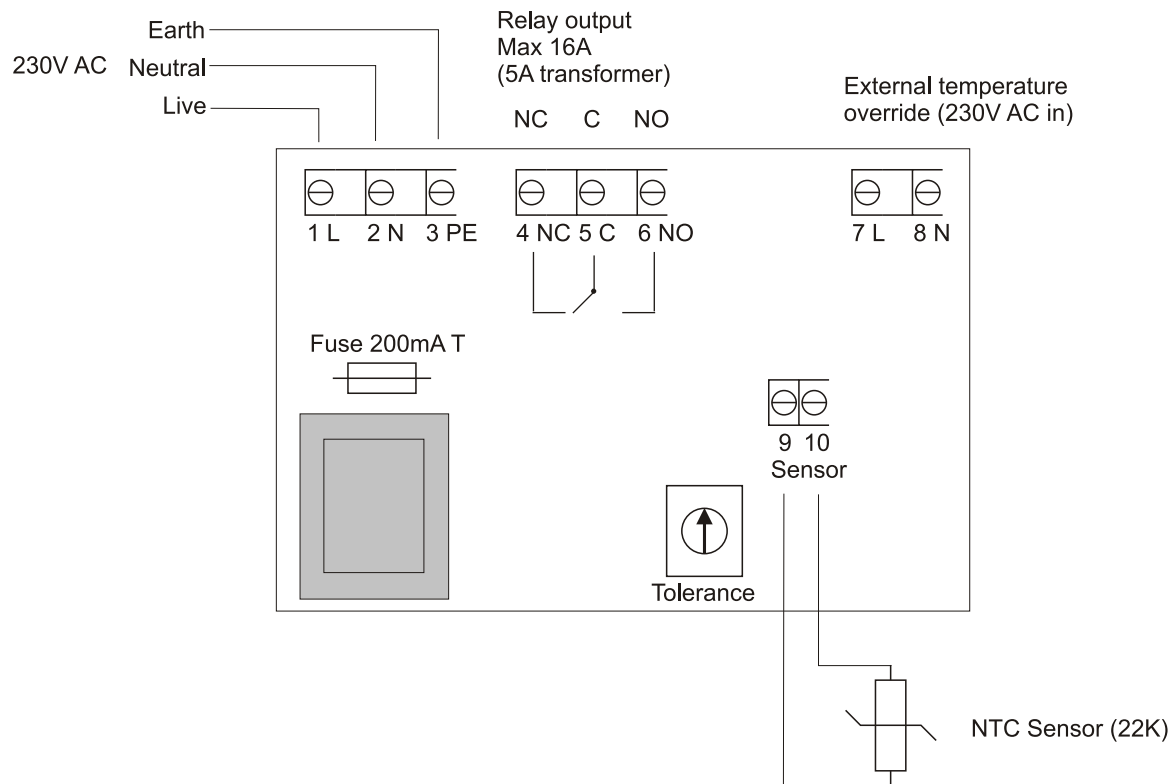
Earth
230V AC Neutral
Live

Relay output
Max 16A
(5A transformer)

NC C NO

External temperature override (230V AC in)

1 L 2 N 3 PE

4 NC 5 C 6 NO

7 L 8 N

Fuse 200mA T

9 10
Sensor

Tolerance

NTC Sensor (22K)